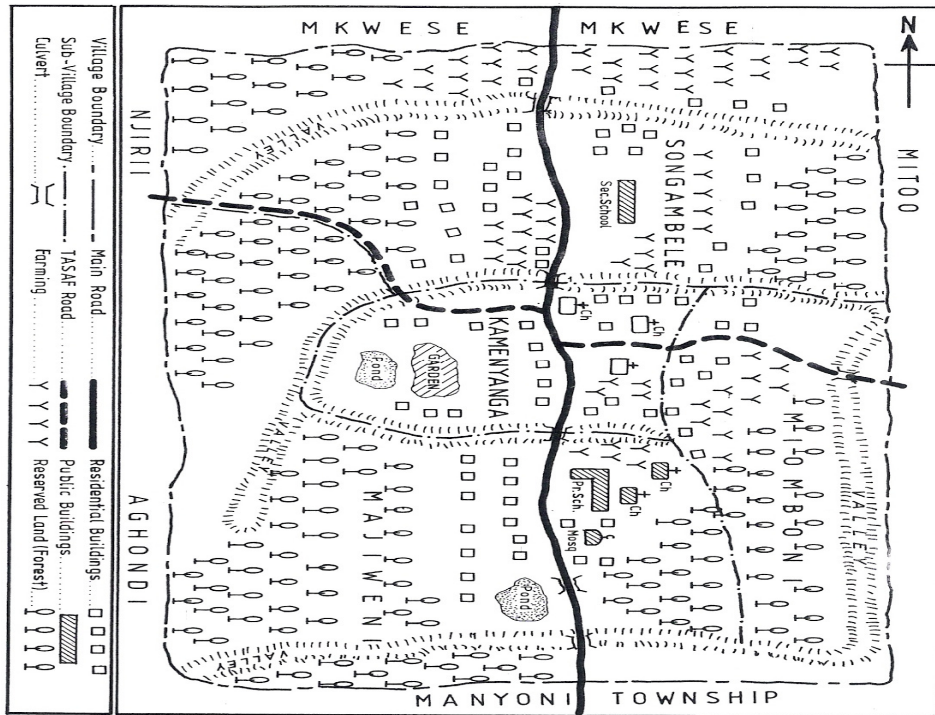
MKWESE
MKWESE
N
NJIRII
MITOO
AGHONDI
MANYONI TOWNSHIP
VALLEY
SONGAMBELE
Sec.School
KAMENYANGA
GARDEN
Pond
Ch
Ch
VALLEY
MAJIWENI
MIOMBONI
VALLEY
Pr.Sch.
Ch
Ch
Mosq
Pond
VALLEY

Village Boundary
Sub-Village Boundary
Culvert
Main Road
TASAF Road
Farming YYYY
Residential Buildings
Public Buildings
Reserved Land (Forest)